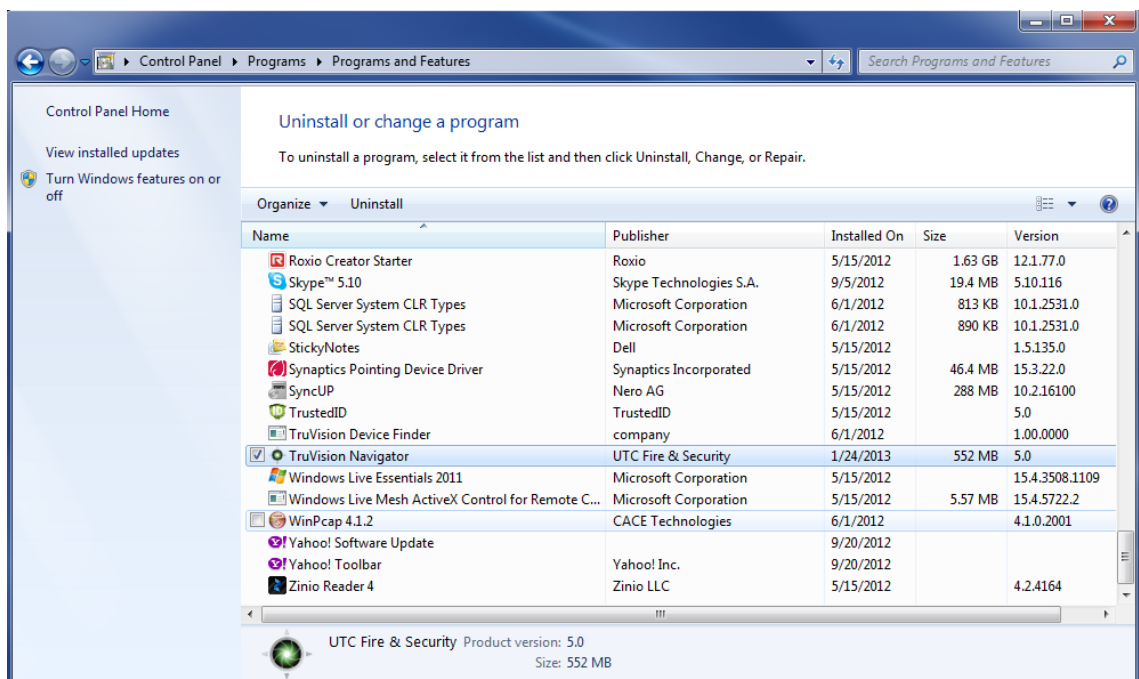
Control Panel ▸ Programs ▸ Programs and Features

Search Programs and Features

Control Panel Home

View installed updates

Turn Windows features on or off

Uninstall or change a program

To uninstall a program, select it from the list and then click Uninstall, Change, or Repair.

Organize ▾ Uninstall

| Name | Publisher | Installed On | Size | Version |
|---|---|---|---|---|
| Roxio Creator Starter | Roxio | 5/15/2012 | 1.63 GB | 12.1.77.0 |
| Skype™ 5.10 | Skype Technologies S.A. | 9/5/2012 | 19.4 MB | 5.10.116 |
| SQL Server System CLR Types | Microsoft Corporation | 6/1/2012 | 813 KB | 10.1.2531.0 |
| SQL Server System CLR Types | Microsoft Corporation | 6/1/2012 | 890 KB | 10.1.2531.0 |
| StickyNotes | Dell | 5/15/2012 | | 1.5.135.0 |
| Synaptics Pointing Device Driver | Synaptics Incorporated | 5/15/2012 | 46.4 MB | 15.3.22.0 |
| SyncUP | Nero AG | 5/15/2012 | 288 MB | 10.2.16100 |
| TrustedID | TrustedID | 5/15/2012 | | 5.0 |
| TruVision Device Finder | company | 6/1/2012 | | 1.00.0000 |
| TruVision Navigator | UTC Fire & Security | 1/24/2013 | 552 MB | 5.0 |
| Windows Live Essentials 2011 | Microsoft Corporation | 5/15/2012 | | 15.4.3508.1109 |
| Windows Live Mesh ActiveX Control for Remote C... | Microsoft Corporation | 5/15/2012 | 5.57 MB | 15.4.5722.2 |
| WinPcap 4.1.2 | CACE Technologies | 6/1/2012 | | 4.1.0.2001 |
| Yahoo! Software Update | | 9/20/2012 | | |
| Yahoo! Toolbar | Yahoo! Inc. | 9/20/2012 | | |
| Zinio Reader 4 | Zinio LLC | 5/15/2012 | | 4.2.4164 |

UTC Fire & Security Product version: 5.0
Size: 552 MB